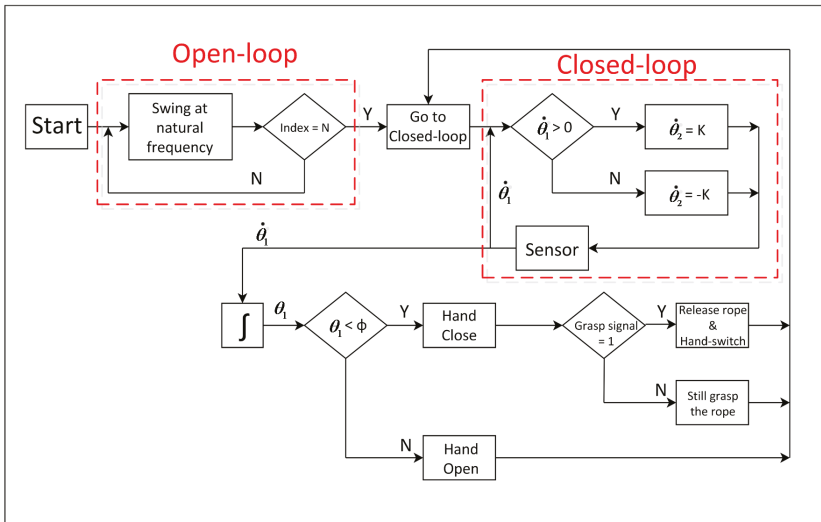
Open-loop

Closed-loop

Start

Swing at natural frequency

Index = N

Y

N

Go to Closed-loop

$\dot{\theta}_1 > 0$

Y

$\dot{\theta}_2$ = K

N

$\dot{\theta}_2$ = -K

$\dot{\theta}_1$

Sensor

$\dot{\theta}_1$

$\int$

$\theta_1$

$\theta_1 < \phi$

Y

Hand Close

Grasp signal = 1

Y

Release rope & Hand-switch

N

Still grasp the rope

N

Hand Open